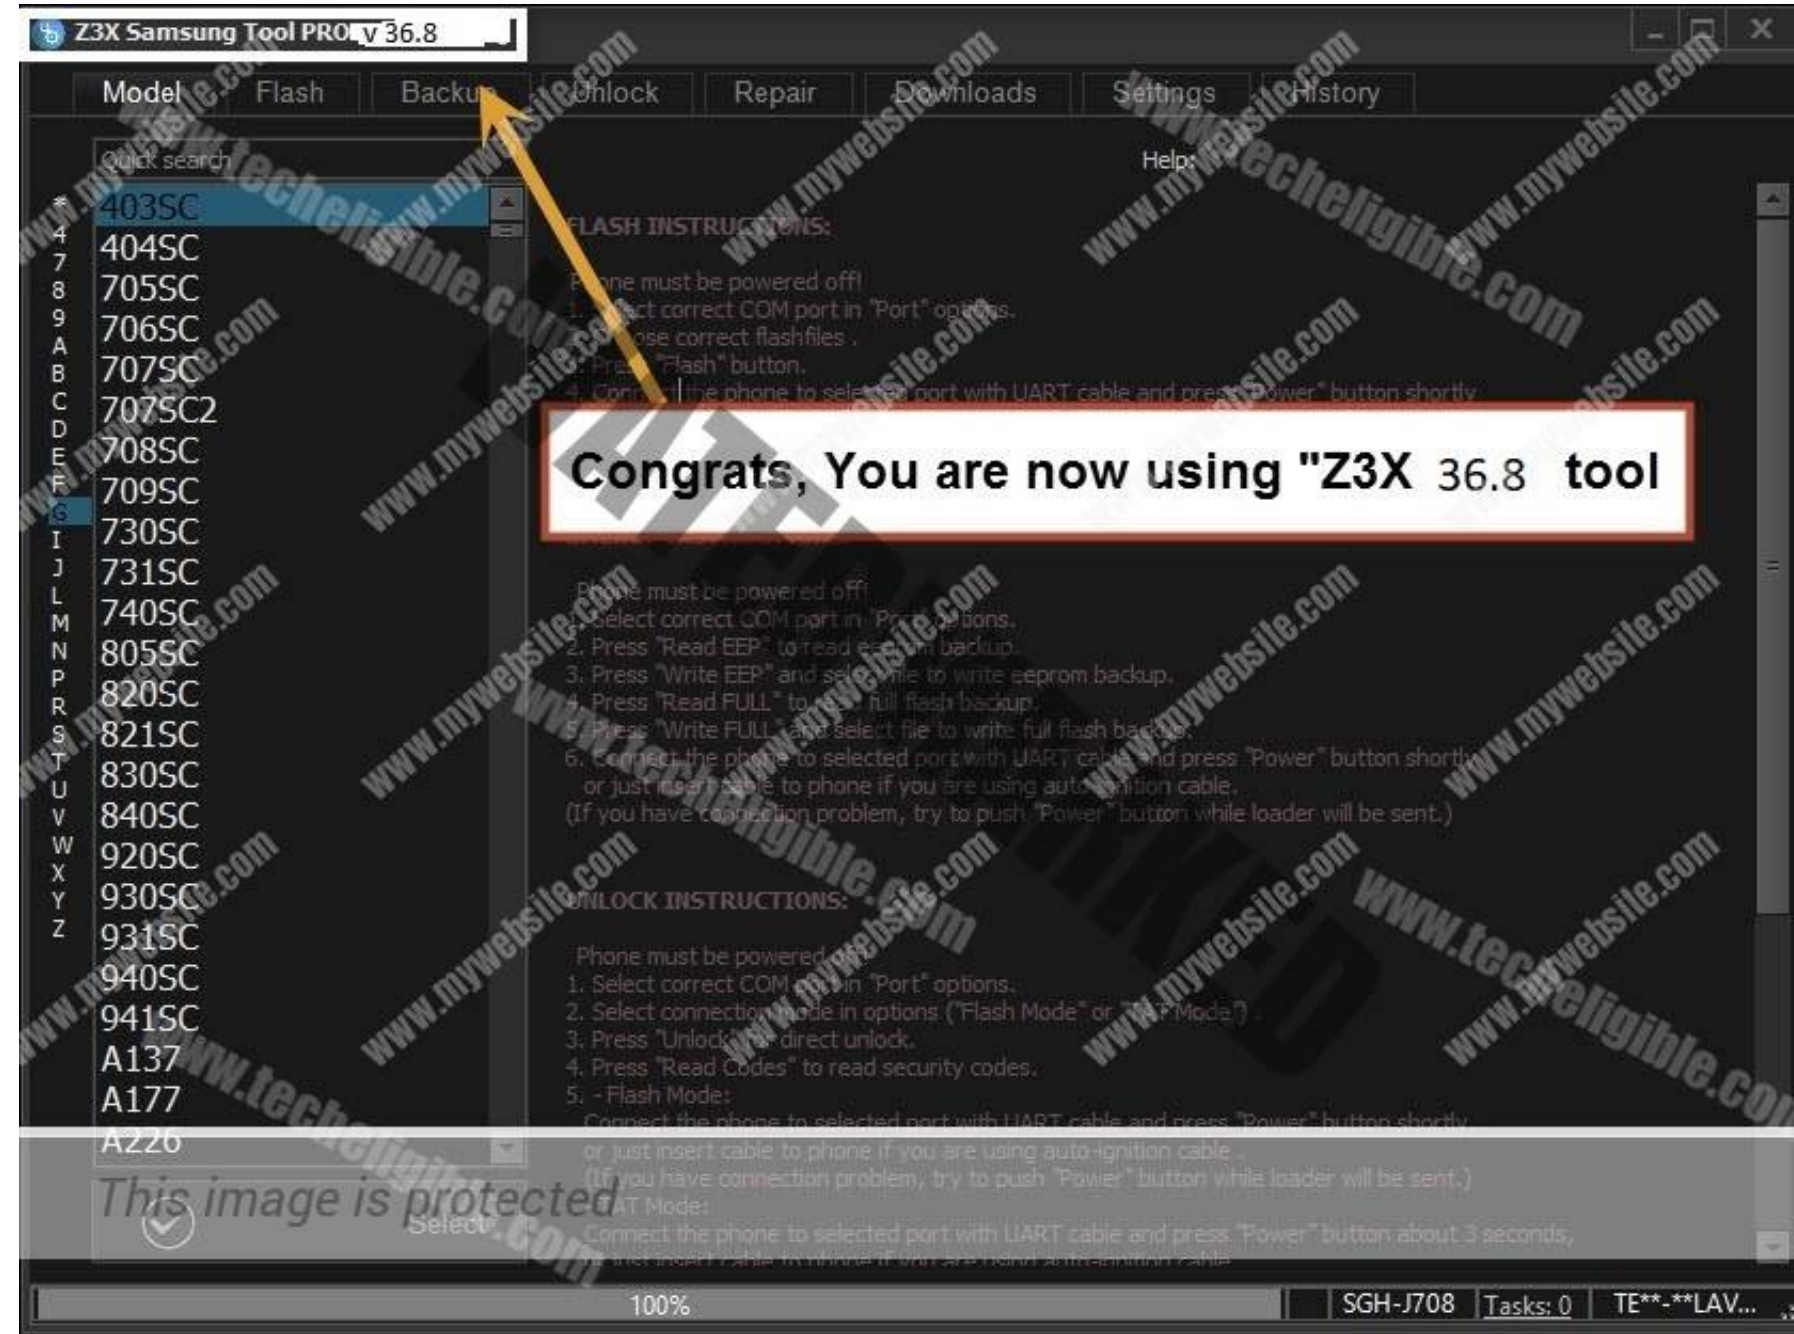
Z3X Samsung Tool PRO v 36.8

Model Flash Backup Unlock Repair Downloads Settings History

Quick search

Help:

* 4 7 8 9 A B C D E F G I J L M N P R S T U V W X Y Z

403SC
404SC
705SC
706SC
707SC
707SC2
708SC
709SC
730SC
731SC
740SC
805SC
820SC
821SC
830SC
840SC
920SC
930SC
931SC
940SC
941SC
A137
A177
A226

FLASH INSTRUCTIONS:

Phone must be powered off!
1. Select correct COM port in "Port" options.
2. Choose correct flashfiles .
3. Press "Flash" button.
4. Connect the phone to selected port with UART cable and press "Power" button shortly

Congrats, You are now using "Z3X 36.8 tool

Phone must be powered off!
1. Select correct COM port in "Port" options.
2. Press "Read EEP" to read eeprom backup.
3. Press "Write EEP" and select file to write eeprom backup.
4. Press "Read FULL" to read full flash backup.
5. Press "Write FULL" and select file to write full flash backup.
6. Connect the phone to selected port with UART cable and press "Power" button shortly
or just insert cable to phone if you are using auto-ignition cable.
(If you have connection problem, try to push "Power" button while loader will be sent.)

UNLOCK INSTRUCTIONS:

Phone must be powered off!
1. Select correct COM port in "Port" options.
2. Select connection mode in options ("Flash Mode" or "AT Mode") .
3. Press "Unlock" for direct unlock.
4. Press "Read Codes" to read security codes.
5. - Flash Mode:
Connect the phone to selected port with UART cable and press "Power" button shortly
or just insert cable to phone if you are using auto-ignition cable .
(If you have connection problem, try to push "Power" button while loader will be sent.)
- AT Mode:
Connect the phone to selected port with UART cable and press "Power" button about 3 seconds,
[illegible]

This image is protected

Select

100%

SGH-J708 Tasks: 0 TE**-**LAV...

www.mywebsite.com www.techeligible.com